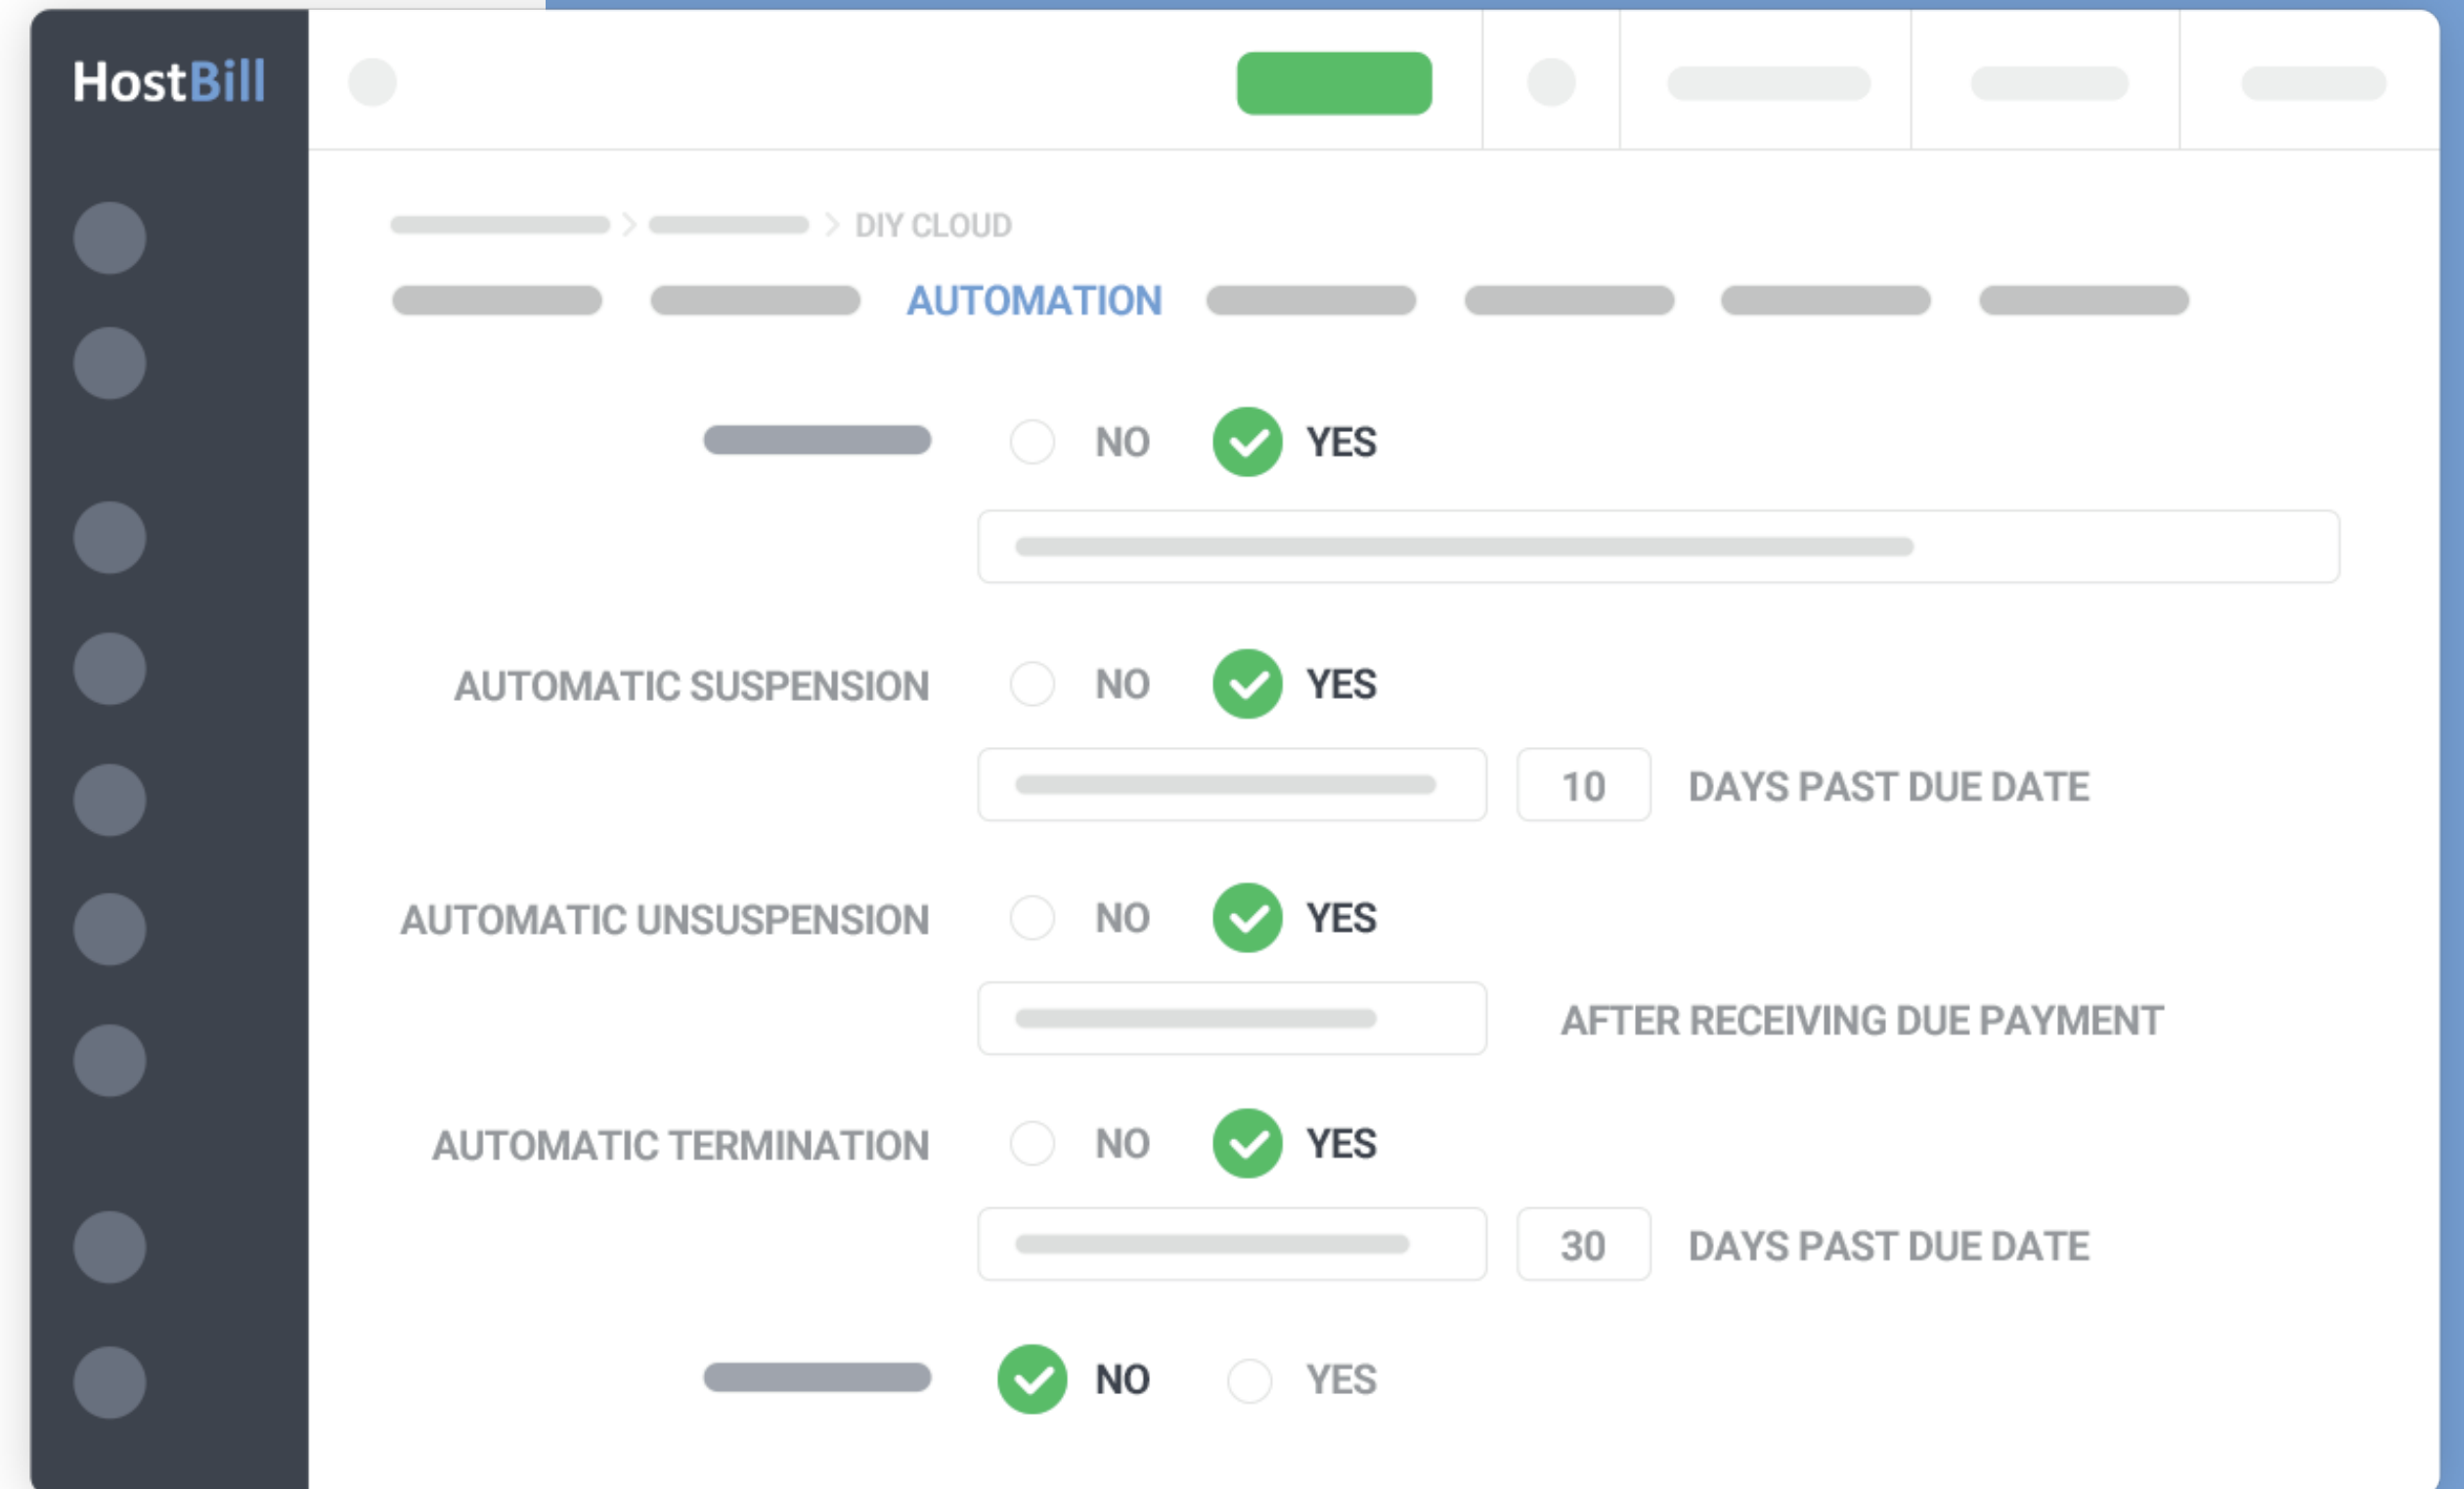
HostBill

> > DIY CLOUD

AUTOMATION

NO YES

AUTOMATIC SUSPENSION NO YES

10 DAYS PAST DUE DATE

AUTOMATIC UNSUSPENSION NO YES

AFTER RECEIVING DUE PAYMENT

AUTOMATIC TERMINATION NO YES

30 DAYS PAST DUE DATE

NO YES